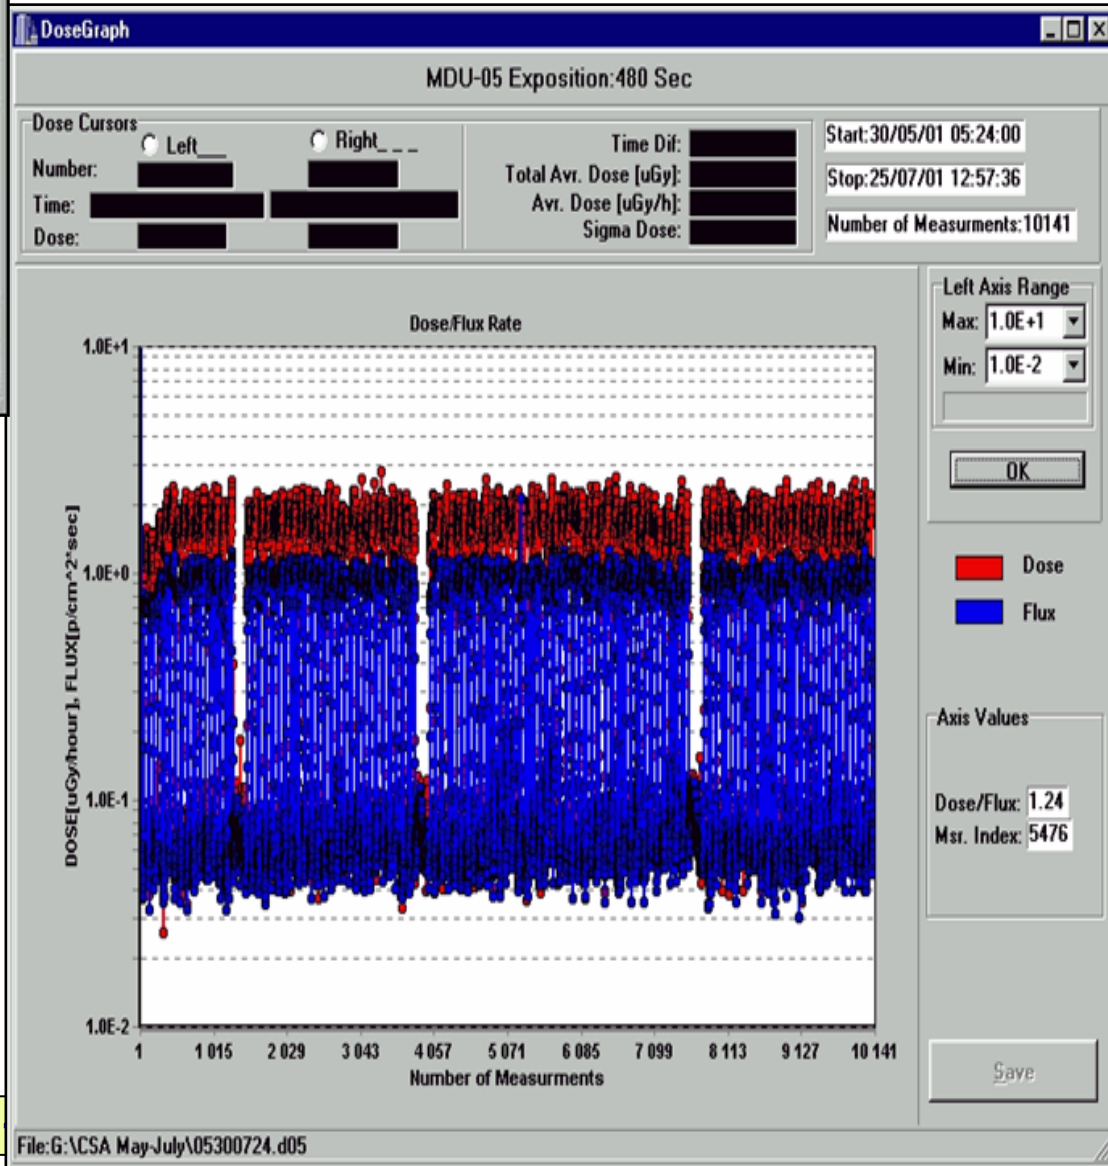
DoseGraph

MDU-05 Exposition:480 Sec

Dose Cursors
Left___ Right_ _ _
Number:
Time:
Dose:

Time Dif:
Total Avr. Dose [uGy]:
Avr. Dose [uGy/h]:
Sigma Dose:

Start:30/05/01 05:24:00
Stop:25/07/01 12:57:36
Number of Measurments:10141

Dose/Flux Rate

1.0E+1
1.0E+0
1.0E-1
1.0E-2

DOSE[uGy/hour], FLUX[p/cm^2*sec]

1 1 015 2 029 3 043 4 057 5 071 6 085 7 099 8 113 9 127 10 141
Number of Measurments

Left Axis Range
Max: 1.0E+1
Min: 1.0E-2

OK

Dose
Flux

Axis Values
Dose/Flux: 1.24
Msr. Index: 5476

Save

File:G:\CSA May-July\05300724.d05